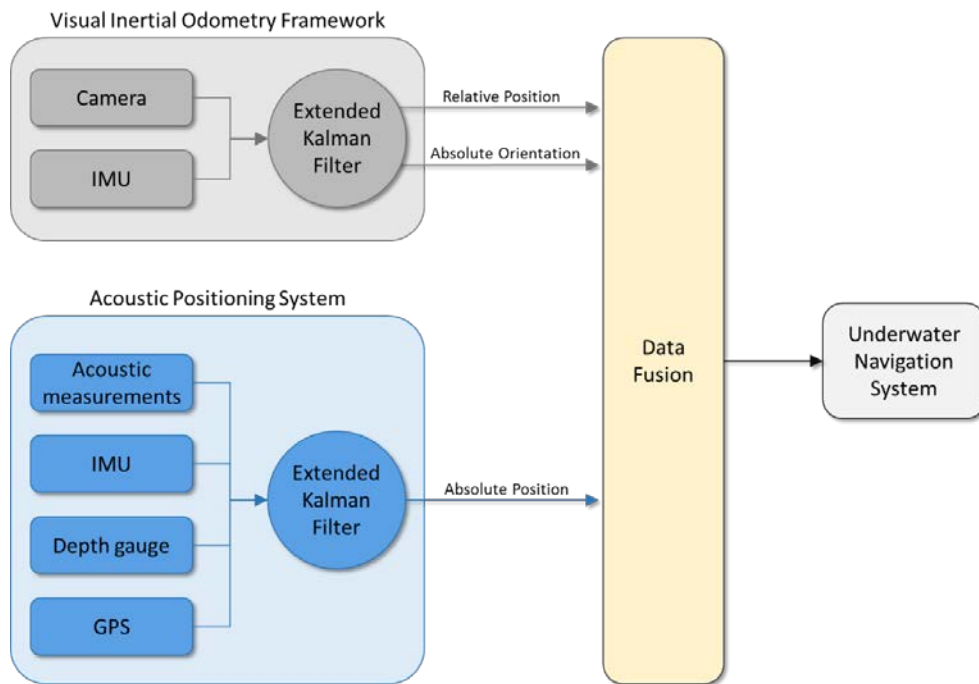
Visual Inertial Odometry Framework

Camera

IMU

Extended Kalman Filter

Relative Position

Absolute Orientation

Acoustic Positioning System

Acoustic measurements

IMU

Depth gauge

GPS

Extended Kalman Filter

Absolute Position

Data Fusion

Underwater Navigation System